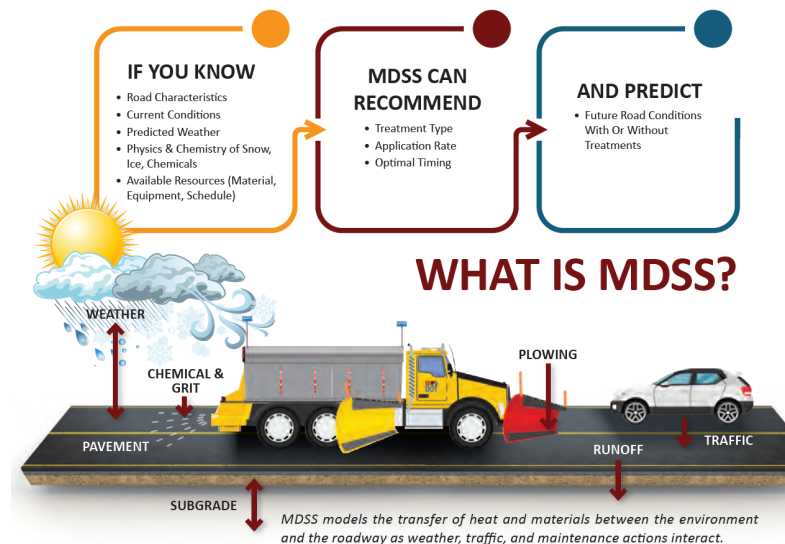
IF YOU KNOW

- Road Characteristics
- Current Conditions
- Predicted Weather
- Physics & Chemistry of Snow, Ice, Chemicals
- Available Resources (Material, Equipment, Schedule)

MDSS CAN RECOMMEND

- Treatment Type
- Application Rate
- Optimal Timing

AND PREDICT

- Future Road Conditions With Or Without Treatments

WHAT IS MDSS?

WEATHER

CHEMICAL & GRIT

PLOWING

PAVEMENT

RUNOFF

TRAFFIC

SUBGRADE

MDSS models the transfer of heat and materials between the environment and the roadway as weather, traffic, and maintenance actions interact.